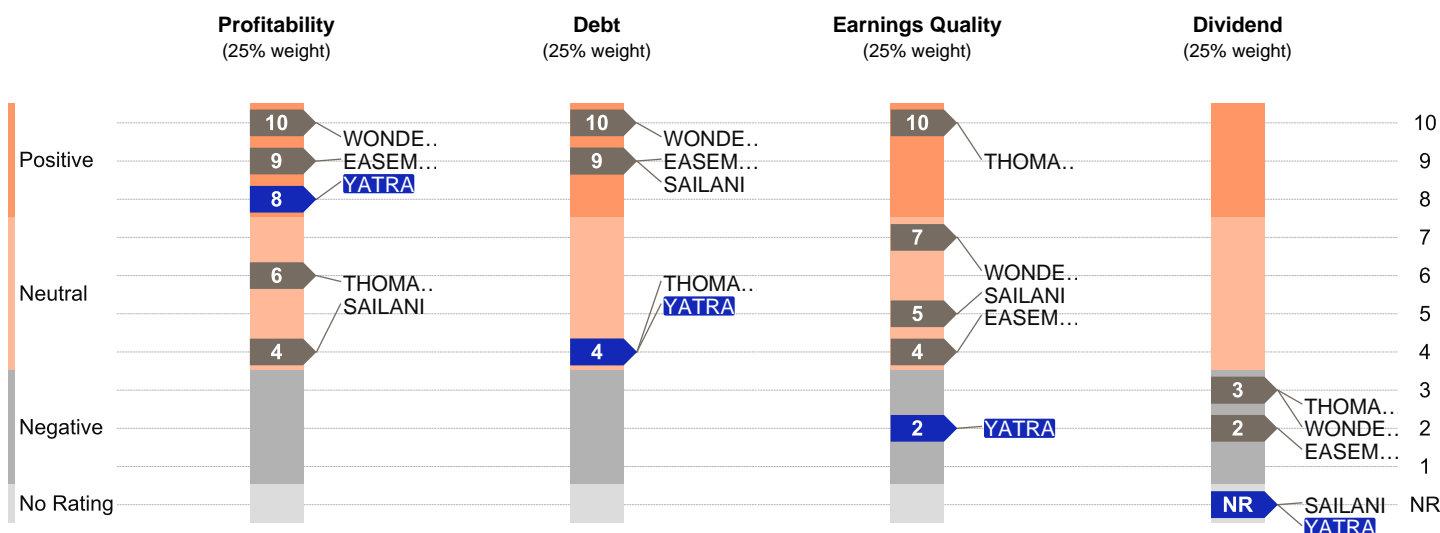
Profitability
(25% weight)

Debt
(25% weight)

Earnings Quality
(25% weight)

Dividend
(25% weight)

Positive

Neutral

Negative

No Rating

10 WONDE..
9 EASEM...
8 YATRA
6 THOMA..
SAILANI
4

10 WONDE..
9 EASEM...
SAILANI
THOMA..
YATRA
4

10 THOMA..
7 WONDE..
SAILANI
5 EASEM...
4
2 YATRA

3 THOMA..
2 WONDE...
EASEM...
NR SAILANI
YATRA

10
9
8
7
6
5
4
3
2
1
NR